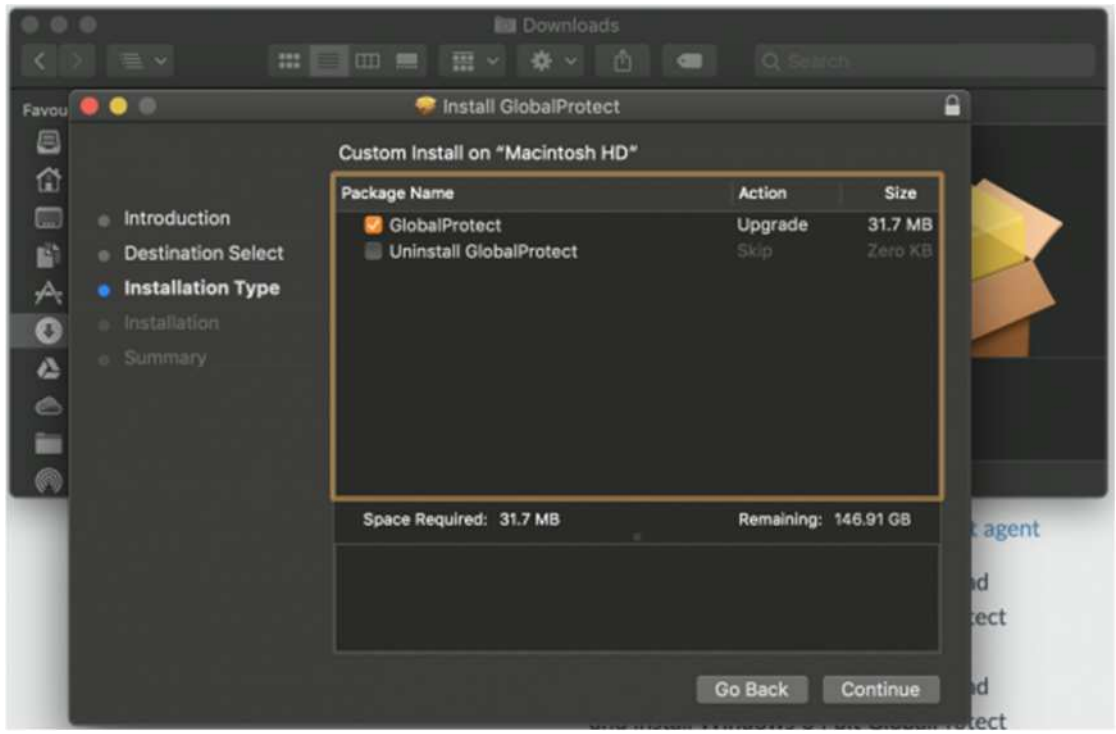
Downloads

Search

Favou

Install GlobalProtect

Custom Install on "Macintosh HD"

Introduction
Destination Select
Installation Type
Installation
Summary

| Package Name | Action | Size |
|---|---|---|
| GlobalProtect | Upgrade | 31.7 MB |
| Uninstall GlobalProtect | Skip | Zero KB |

Space Required: 31.7 MB

Remaining: 146.91 GB

Go Back

Continue

agent

ad

tect

ad

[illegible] tect